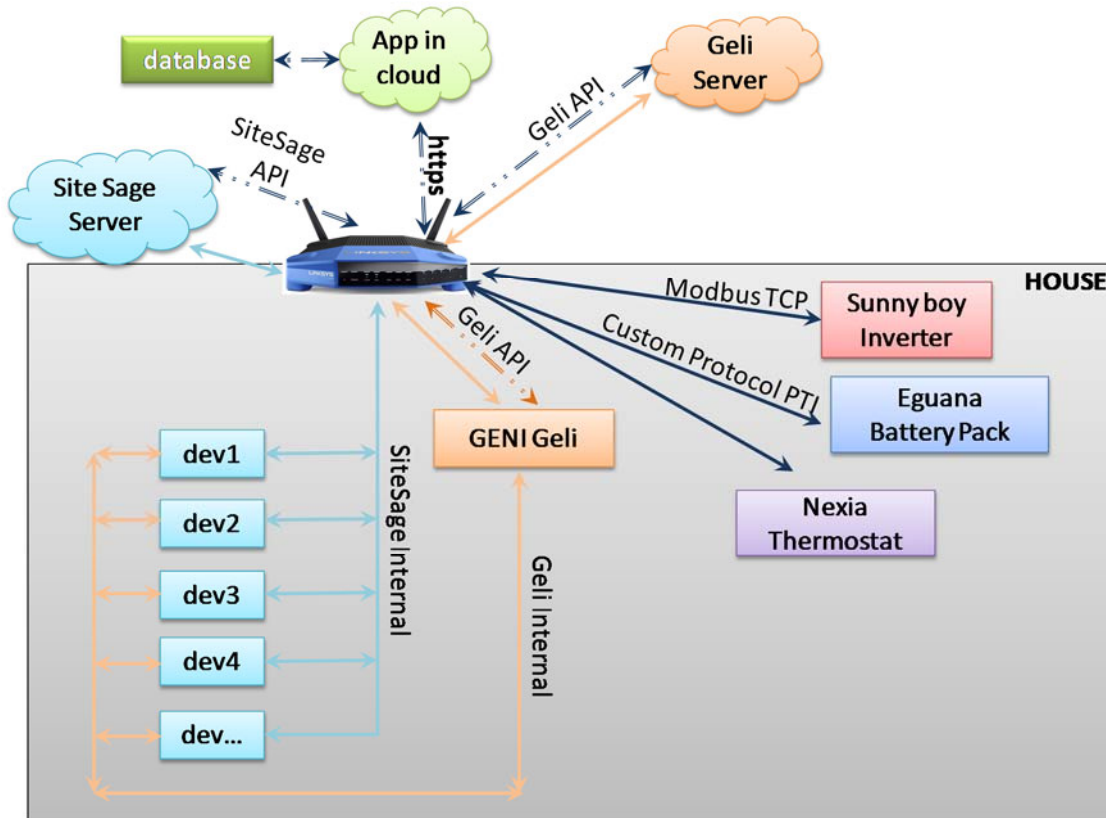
database

App in cloud

Geli Server

SiteSage API

https

Geli API

Site Sage Server

HOUSE

Modbus TCP

Sunny boy Inverter

Custom Protocol PTI

Geli API

Eguana Battery Pack

GENI Geli

dev1

dev2

dev3

dev4

dev...

SiteSage Internal

Geli Internal

Nexia Thermostat